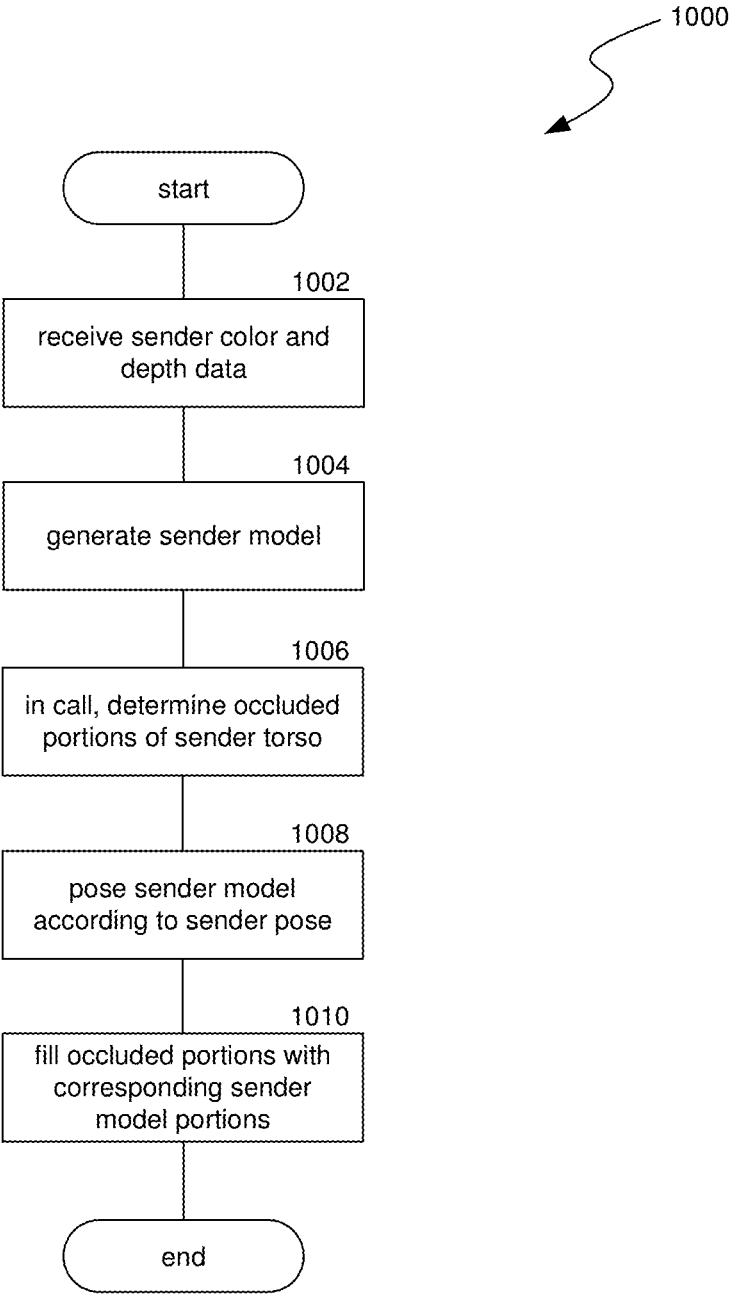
1000

start

1002

receive sender color and depth data

1004

generate sender model

1006

in call, determine occluded portions of sender torso

1008

pose sender model according to sender pose

1010

fill occluded portions with corresponding sender model portions

end